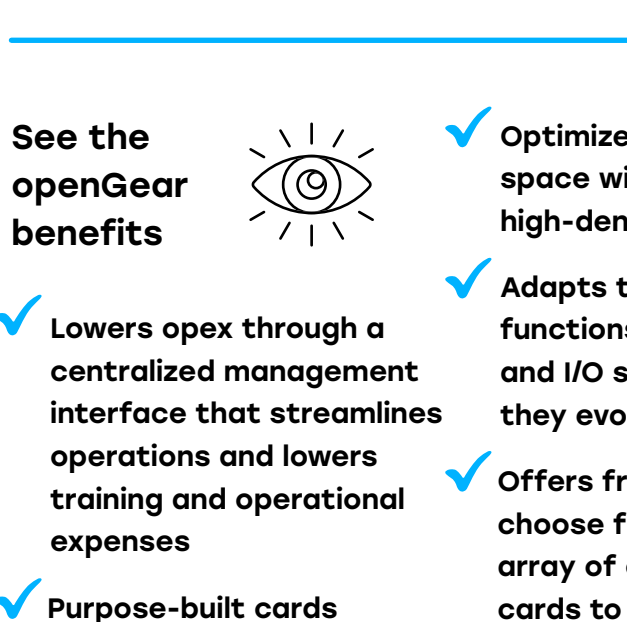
See the openGear benefits

Lowers opex through a centralized management interface that streamlines operations and lowers training and operational expenses

Purpose-built cards

Optimize space wi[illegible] high-den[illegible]

Adapts t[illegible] function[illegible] and I/O s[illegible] they evo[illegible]

Offers fr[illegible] choose f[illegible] array of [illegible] cards to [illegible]